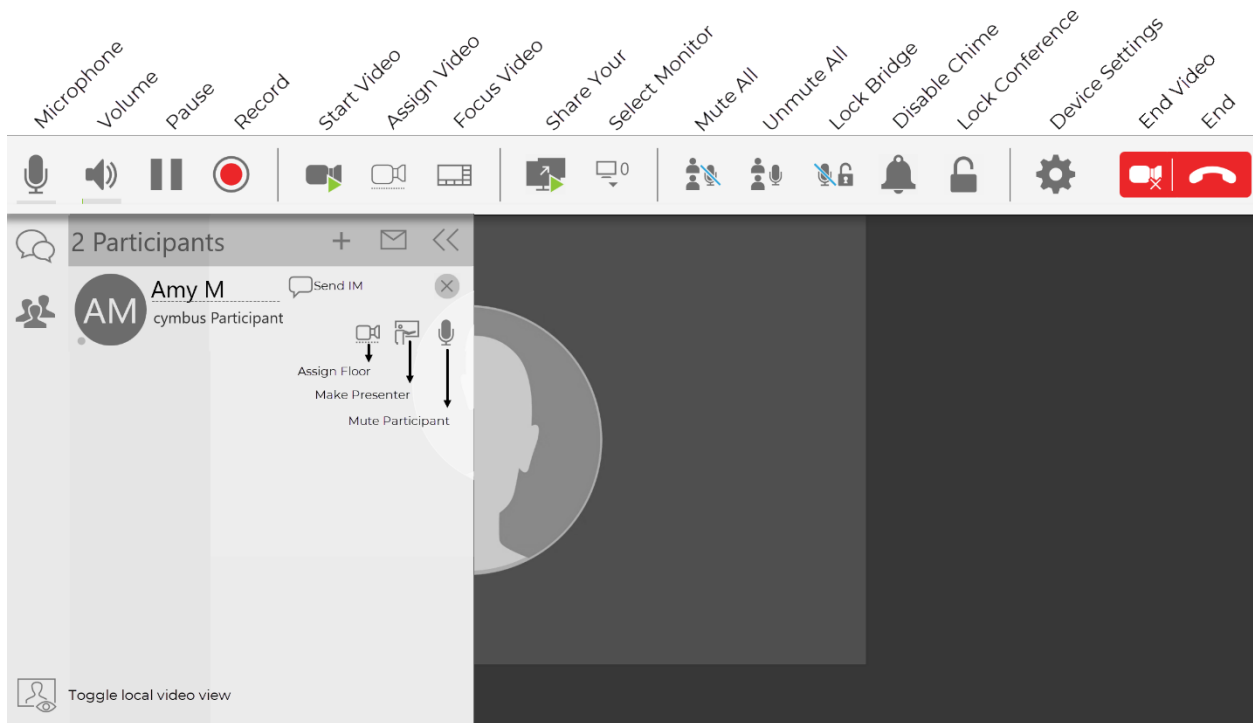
Microphone Volume Pause Record Start Video Assign Video Focus Video Share Your Select Monitor Mute All Unmute All Lock Bridge Disable Chime Lock Conference Device Settings End Video End

0

2 Participants

AM Amy M
cymbus Participant

Send IM

Assign Floor
Make Presenter
Mute Participant

Toggle local video view